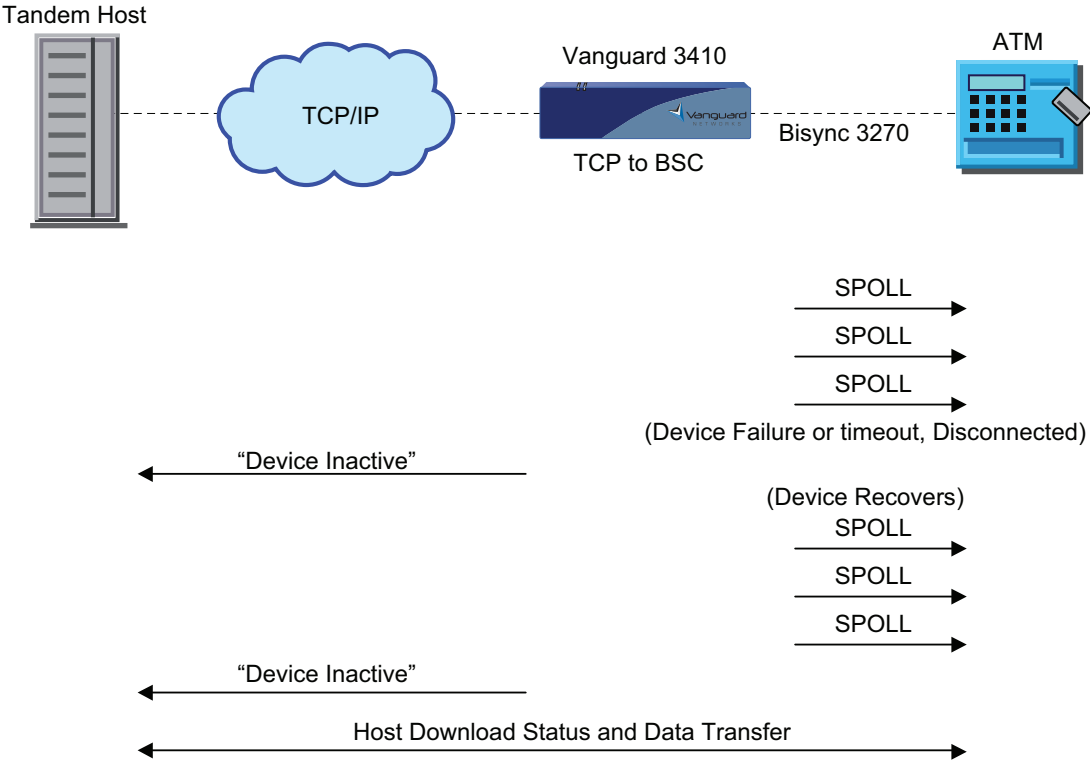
Tandem Host

TCP/IP

Vanguard 3410

Vanguard

TCP to BSC

Bisync 3270

ATM

SPOLL

SPOLL

SPOLL

(Device Failure or timeout, Disconnected)

"Device Inactive"

(Device Recovers)

SPOLL

SPOLL

SPOLL

"Device Inactive"

Host Download Status and Data Transfer